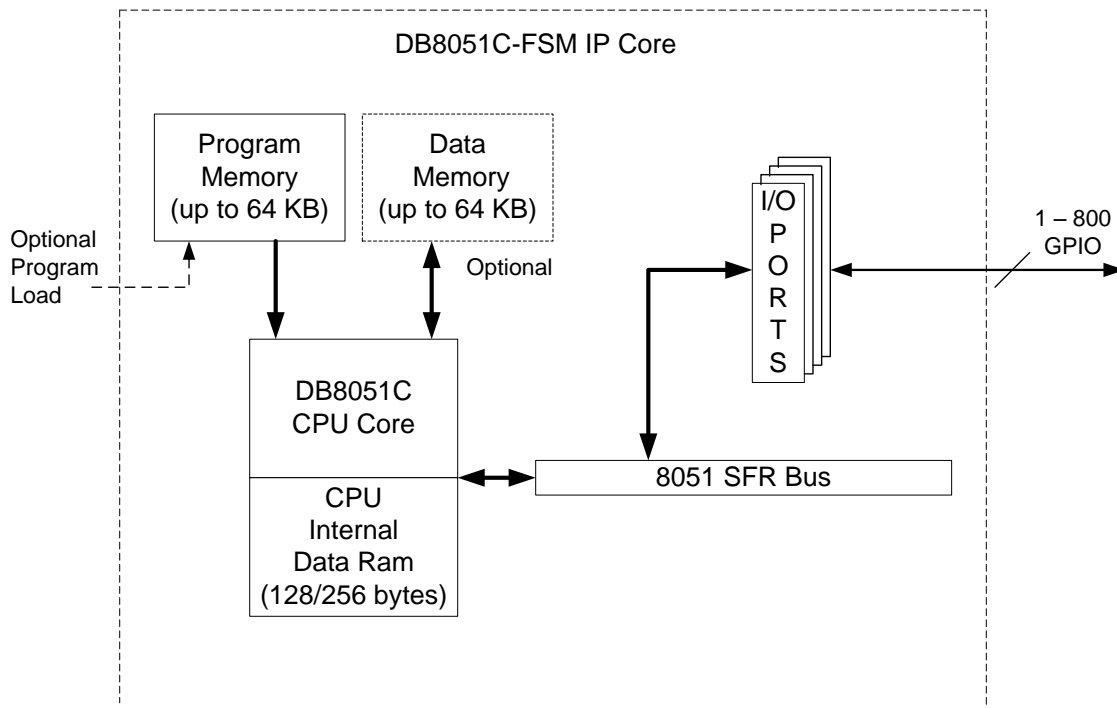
DB8051C-FSM IP Core

Program Memory (up to 64 KB)

Data Memory (up to 64 KB)

Optional

Optional Program Load

I/O
P
O
R
T
S

1 – 800 GPIO

DB8051C CPU Core

CPU Internal Data Ram (128/256 bytes)

8051 SFR Bus